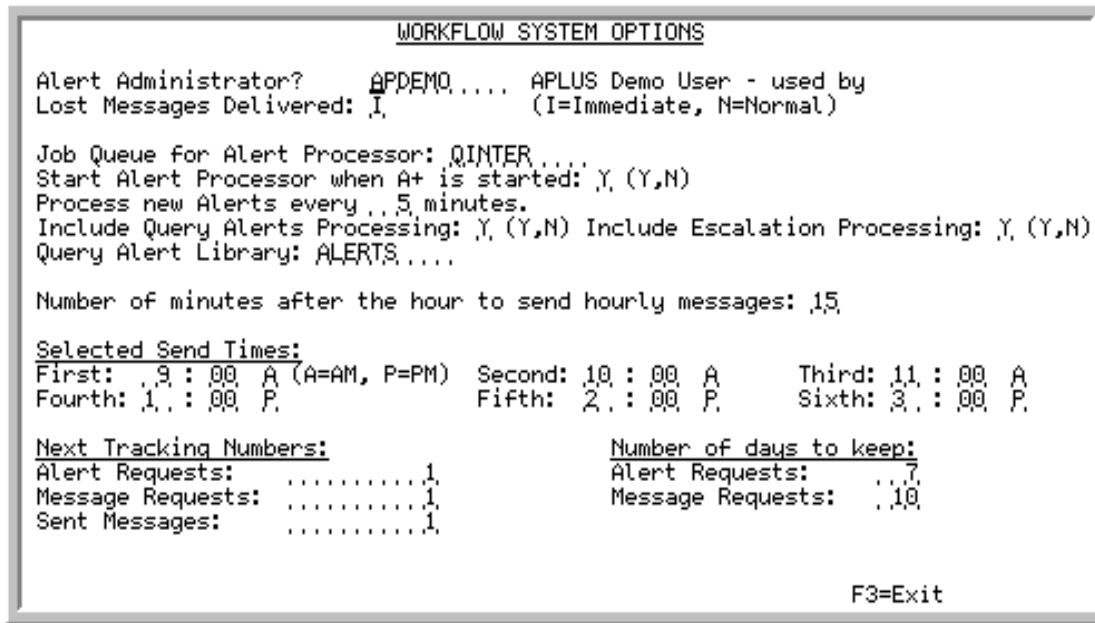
WORKFLOW SYSTEM OPTIONS

Alert Administrator? APDEMO.... APLUS Demo User - used by
Lost Messages Delivered: I (I=Immediate, N=Normal)

Job Queue for Alert Processor: QINTER....
Start Alert Processor when A+ is started: Y (Y,N)
Process new Alerts every ..5 minutes.
Include Query Alerts Processing: Y (Y,N) Include Escalation Processing: Y (Y,N)
Query Alert Library: ALERTS....

Number of minutes after the hour to send hourly messages: 15

Selected Send Times:
First: .9 : 00 A (A=AM, P=PM) Second: 10 : 00 A Third: 11 : 00 A
Fourth: 1. : 00 P Fifth: 2. : 00 P Sixth: 3. : 00 P

Next Tracking Numbers:
Alert Requests: ..........1
Message Requests: ..........1
Sent Messages: ..........1

Number of days to keep:
Alert Requests: ..7
Message Requests: .10

F3=Exit